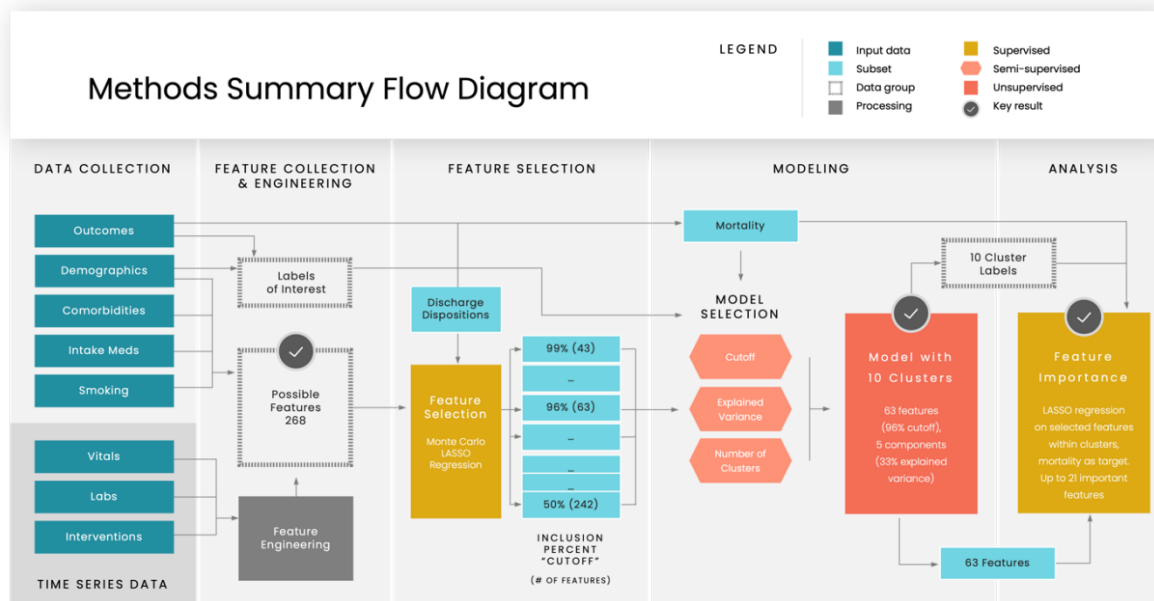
Methods Summary Flow Diagram

LEGEND
Input data
Subset
Data group
Processing
Supervised
Semi-supervised
Unsupervised
Key result

DATA COLLECTION
FEATURE COLLECTION & ENGINEERING
FEATURE SELECTION
MODELING
ANALYSIS

Outcomes
Demographics
Comorbidities
Intake Meds
Smoking
Vitals
Labs
Interventions
TIME SERIES DATA

Labels of Interest
Possible Features 268
Feature Engineering

Discharge Dispositions
Feature Selection
Monte Carlo LASSO Regression

99% (43)
–
96% (63)
–
–
–
50% (242)

INCLUSION PERCENT "CUTOFF"
(# OF FEATURES)

Mortality
MODEL SELECTION
Cutoff
Explained Variance
Number of Clusters

10 Cluster Labels
Model with 10 Clusters
63 features (96% cutoff), 5 components (33% explained variance)

63 Features

Feature Importance
LASSO regression on selected features within clusters, mortality as target. Up to 21 important features